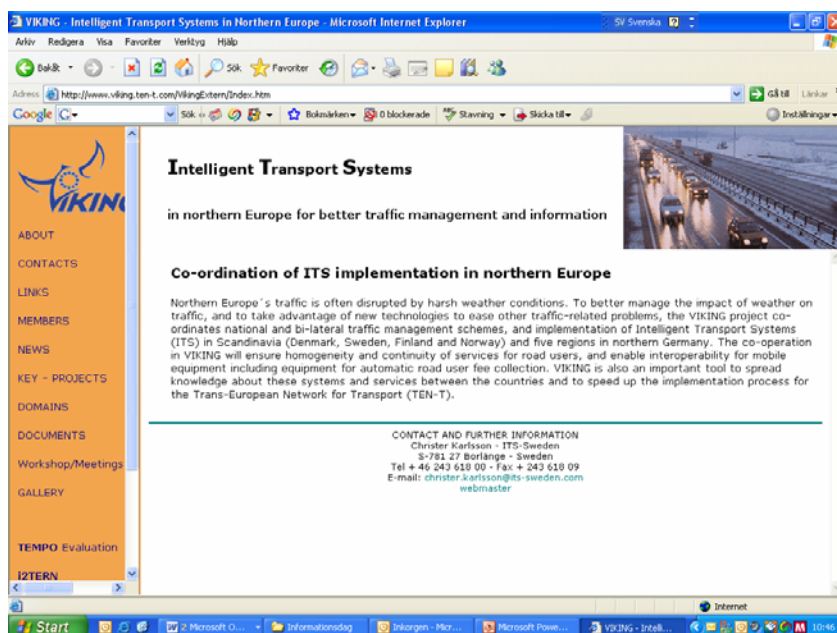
VIKING - Intelligent Transport Systems in Northern Europe - Microsoft Internet Explorer

SV Svenska

Arkiv Redigera Visa Favoriter Verktyg Hjälp

Bakåt Sök Favoriter

Adress http://www.viking.ten-t.com/VikingExtern/Index.htm

Gå till Länkar

Google Sök Bokmärken 0 blockerade Stavning Skicka till Inställningar

VIKING

ABOUT

CONTACTS

LINKS

MEMBERS

NEWS

KEY - PROJECTS

DOMAINS

DOCUMENTS

Workshop/Meetings

GALLERY

TEMPO Evaluation

I2TERN

Intelligent Transport Systems

in northern Europe for better traffic management and information

Co-ordination of ITS implementation in northern Europe

Northern Europe´s traffic is often disrupted by harsh weather conditions. To better manage the impact of weather on traffic, and to take advantage of new technologies to ease other traffic-related problems, the VIKING project co-ordinates national and bi-lateral traffic management schemes, and implementation of Intelligent Transport Systems (ITS) in Scandinavia (Denmark, Sweden, Finland and Norway) and five regions in northern Germany. The co-operation in VIKING will ensure homogeneity and continuity of services for road users, and enable interoperability for mobile equipment including equipment for automatic road user fee collection. VIKING is also an important tool to spread knowledge about these systems and services between the countries and to speed up the implementation process for the Trans-European Network for Transport (TEN-T).

CONTACT AND FURTHER INFORMATION
Christer Karlsson - ITS-Sweden
S-781 27 Borlänge - Sweden
Tel + 46 243 618 00 - Fax + 243 618 09
E-mail: christer.karlsson@its-sweden.com
webmaster

Internet

Start 2 Microsoft O... Informationsdag Inkorgen - Micr... Microsoft Powe... VIKING - Intelli... 10:46